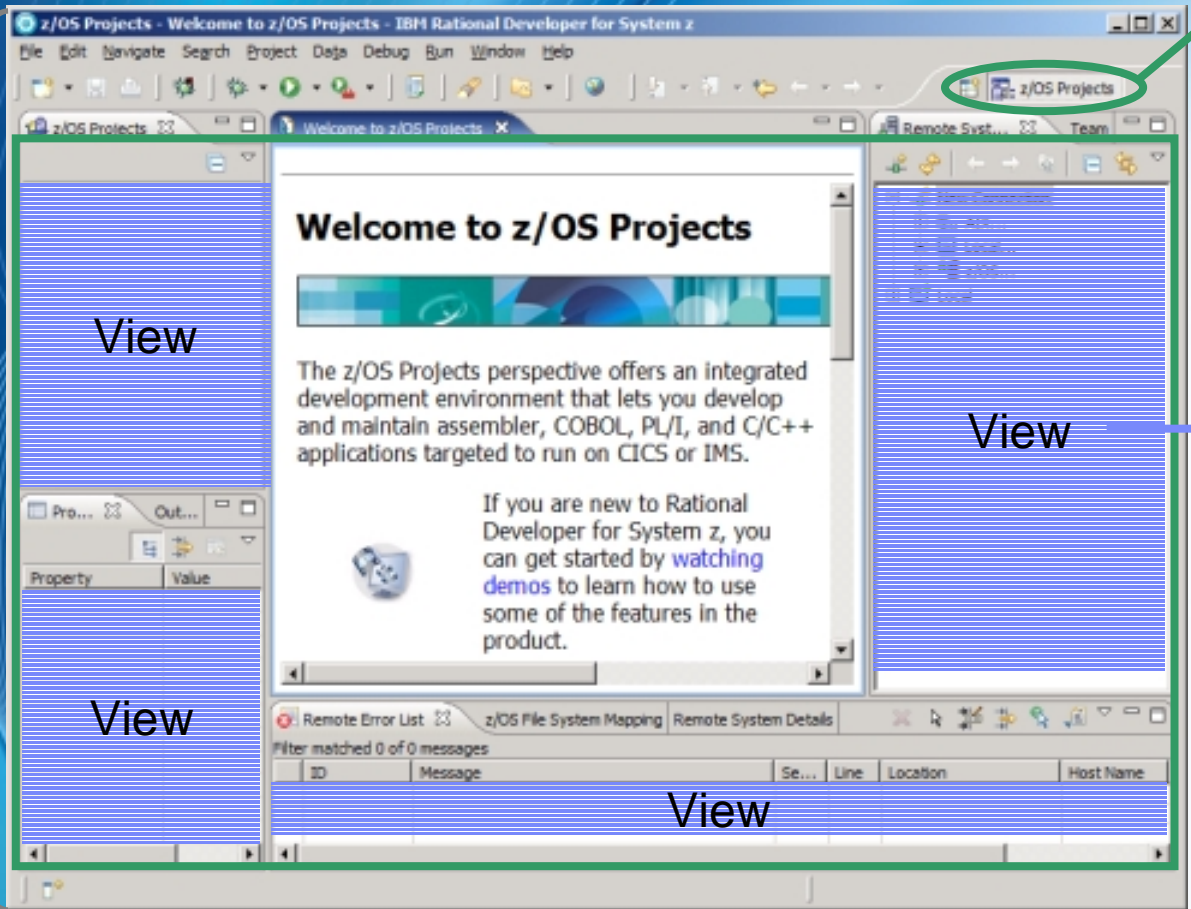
z/OS Projects - Welcome to z/OS Projects - IBM Rational Developer for System z

File Edit Navigate Search Project Data Debug Run Window Help

z/OS Projects

z/OS Projects

Welcome to z/OS Projects

Remote Syst...

Team

View

Welcome to z/OS Projects

The z/OS Projects perspective offers an integrated development environment that lets you develop and maintain assembler, COBOL, PL/I, and C/C++ applications targeted to run on CICS or IMS.

If you are new to Rational Developer for System z, you can get started by watching demos to learn how to use some of the features in the product.

View

Pro...

Out...

| Property | Value |
|---|---|

View

Remote Error List

z/OS File System Mapping

Remote System Details

Filter matched 0 of 0 messages

| ID | Message | Se... | Line | Location | Host Name |
|---|---|---|---|---|---|

View